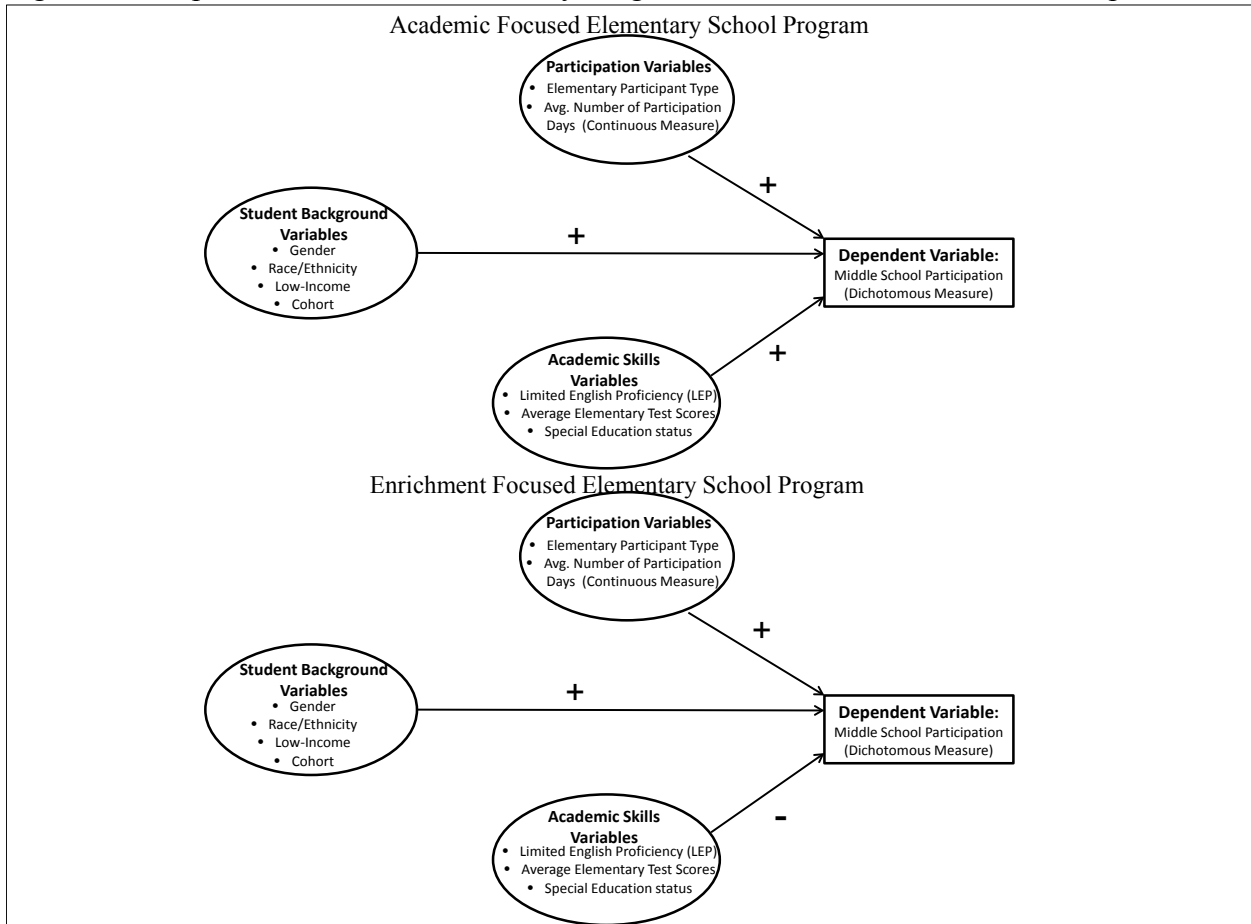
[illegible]

Academic Focused Elementary School Program

Participation Variables
• Elementary Participant Type
• Avg. Number of Participation Days (Continuous Measure)

+

Student Background Variables
• Gender
• Race/Ethnicity
• Low-Income
• Cohort

+

Dependent Variable:
Middle School Participation (Dichotomous Measure)

+

Academic Skills Variables
• Limited English Proficiency (LEP)
• Average Elementary Test Scores
• Special Education status

Enrichment Focused Elementary School Program

Participation Variables
• Elementary Participant Type
• Avg. Number of Participation Days (Continuous Measure)

+

Student Background Variables
• Gender
• Race/Ethnicity
• Low-Income
• Cohort

+

Dependent Variable:
Middle School Participation (Dichotomous Measure)

-

Academic Skills Variables
• Limited English Proficiency (LEP)
• Average Elementary Test Scores
• Special Education status